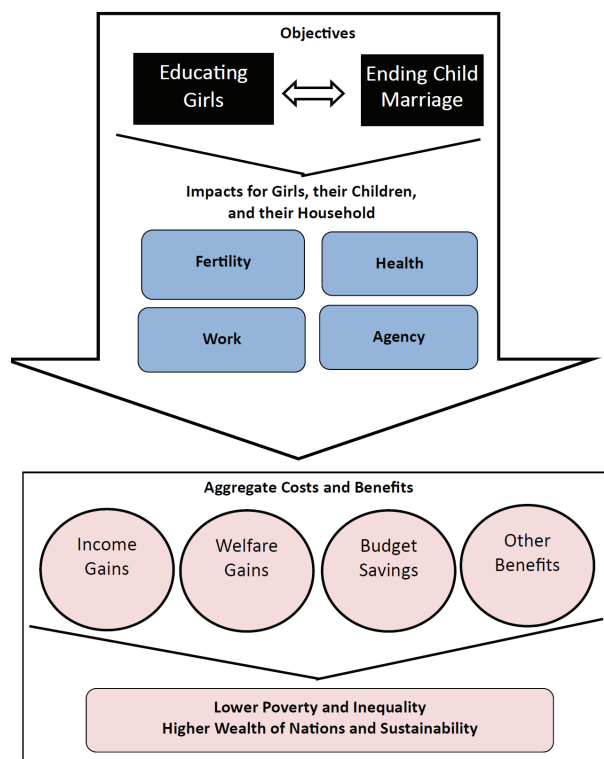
Objectives

Educating Girls

Ending Child Marriage

Impacts for Girls, their Children, and their Household

Fertility

Health

Work

Agency

Aggregate Costs and Benefits

Income Gains

Welfare Gains

Budget Savings

Other Benefits

Lower Poverty and Inequality
Higher Wealth of Nations and Sustainability